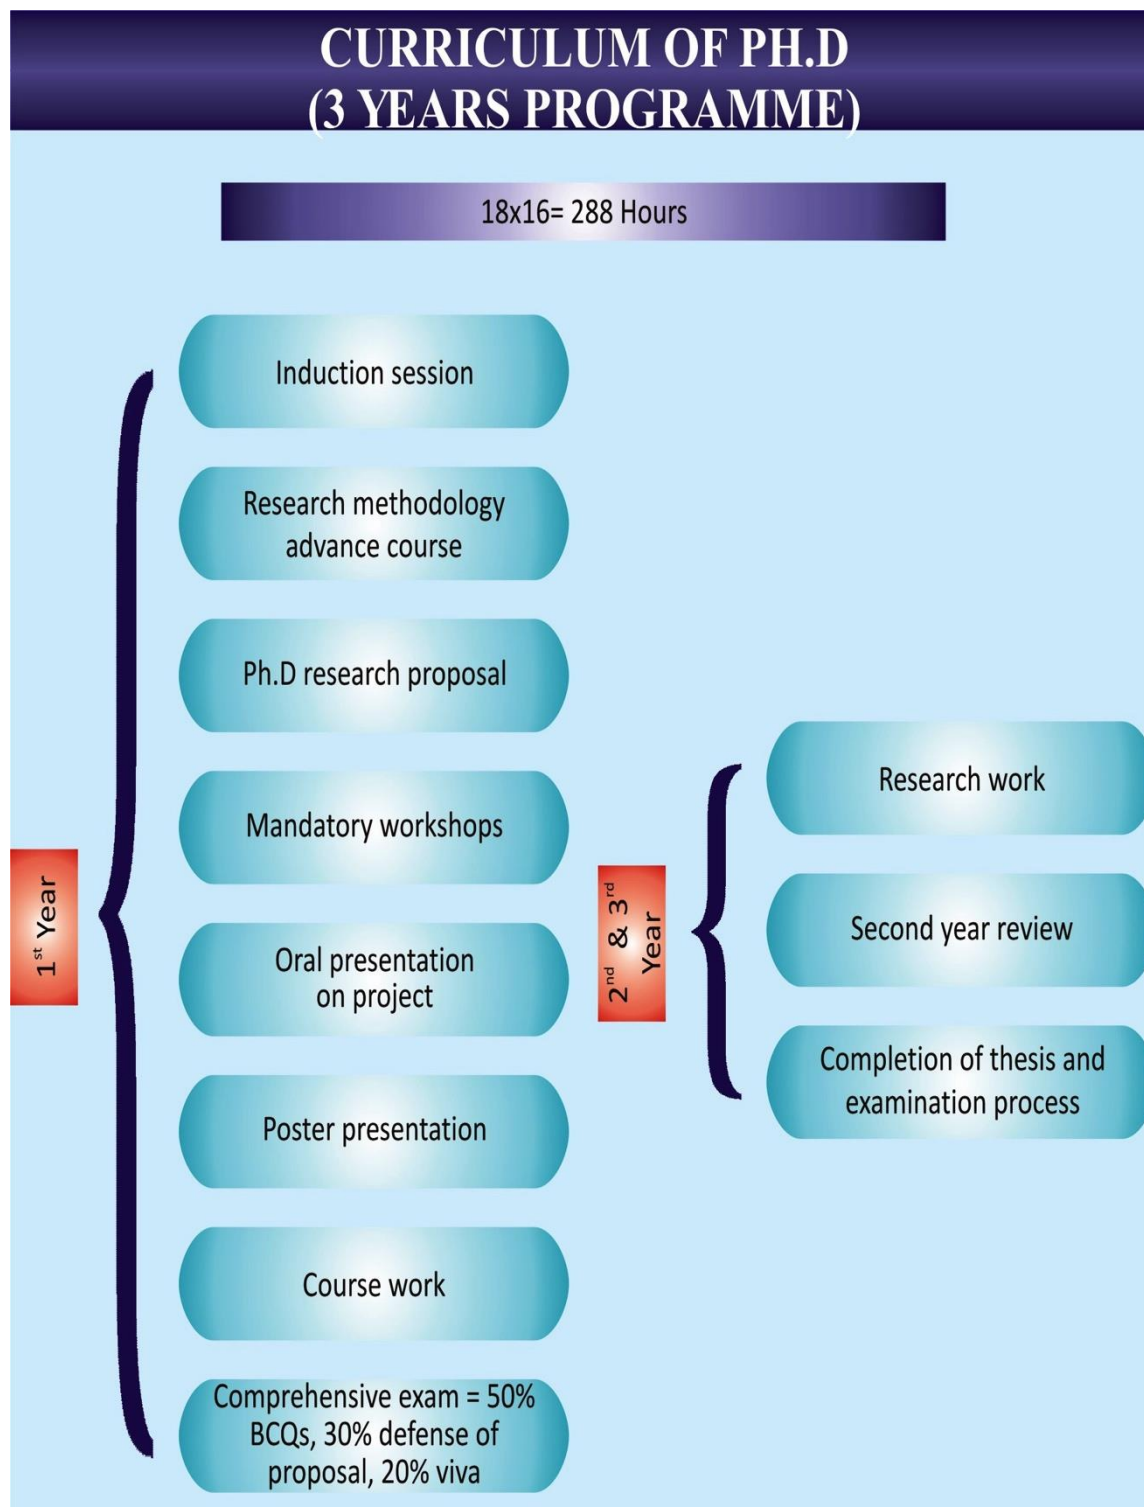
CURRICULUM OF PH.D
(3 YEARS PROGRAMME)

18x16= 288 Hours

$1^{st}$ Year

Induction session

Research methodology advance course

Ph.D research proposal

Mandatory workshops

Oral presentation on project

Poster presentation

Course work

Comprehensive exam = 50% BCQs, 30% defense of proposal, 20% viva

$2^{nd}$ & $3^{rd}$ Year

Research work

Second year review

Completion of thesis and examination process